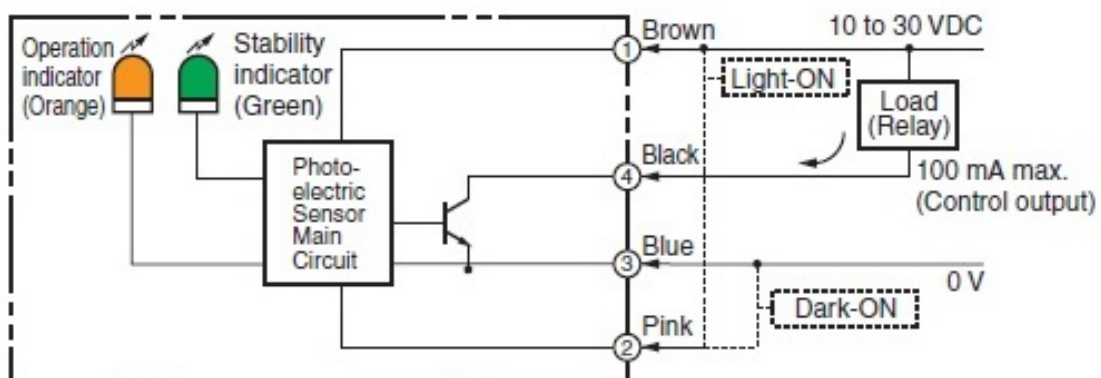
Operation indicator (Orange)

Stability indicator (Green)

Photo-electric Sensor Main Circuit

1 Brown

10 to 30 VDC

Light-ON

Load (Relay)

4 Black

100 mA max. (Control output)

3 Blue

0 V

Dark-ON

2 Pink